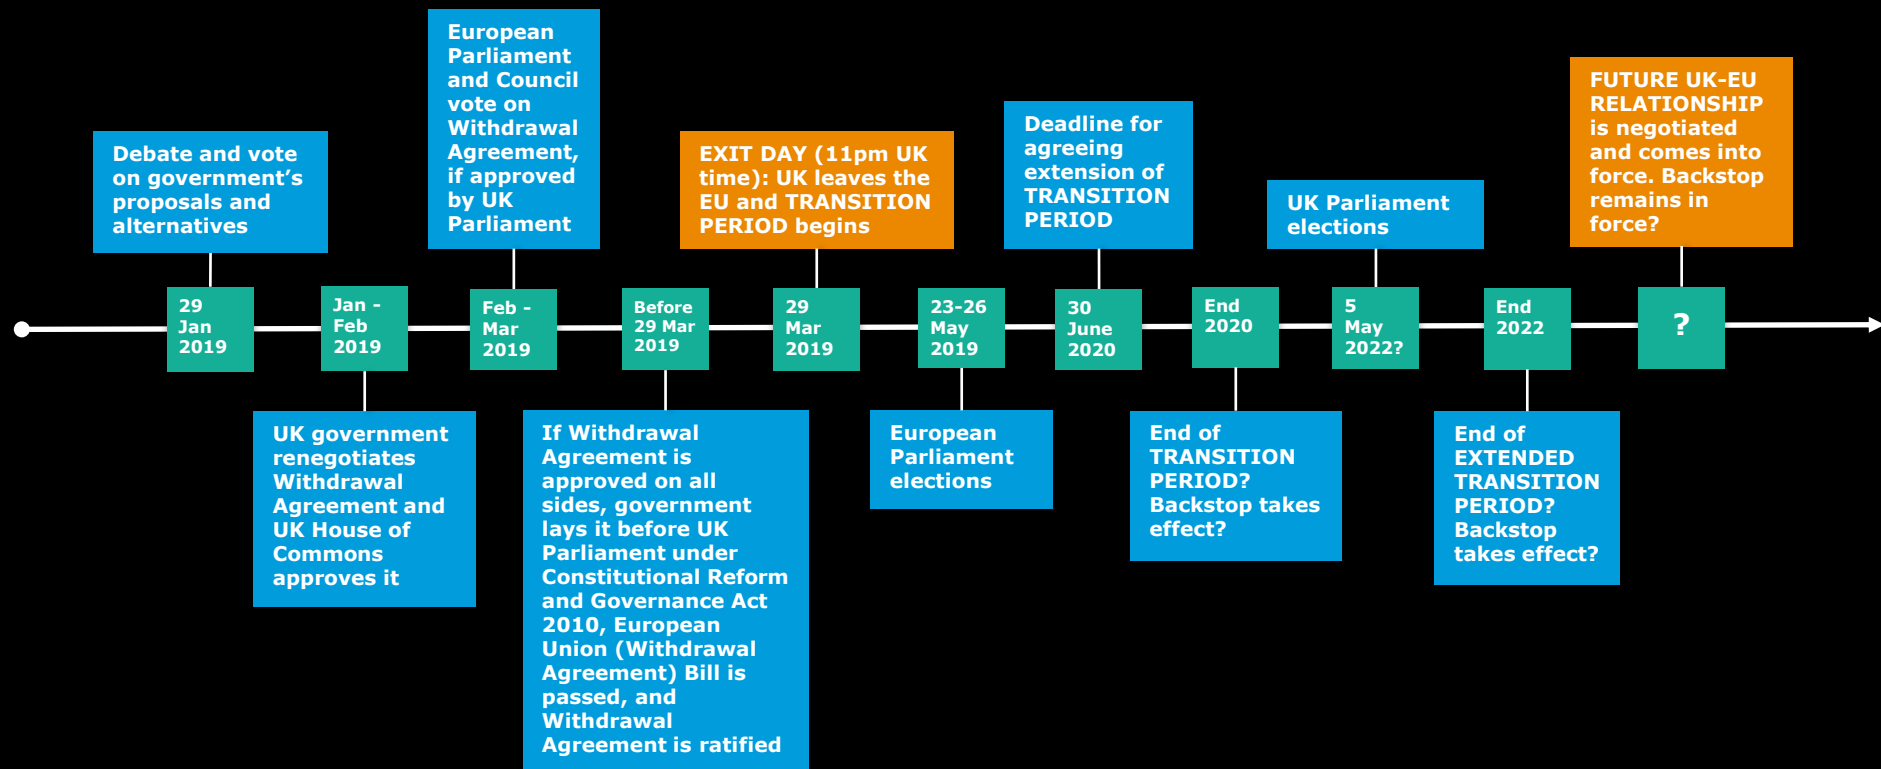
Debate and vote on government's proposals and alternatives

29 Jan 2019

Jan - Feb 2019

UK government renegotiates Withdrawal Agreement and UK House of Commons approves it

European Parliament and Council vote on Withdrawal Agreement, if approved by UK Parliament

Feb - Mar 2019

Before 29 Mar 2019

If Withdrawal Agreement is approved on all sides, government lays it before UK Parliament under Constitutional Reform and Governance Act 2010, European Union (Withdrawal Agreement) Bill is passed, and Withdrawal Agreement is ratified

EXIT DAY (11pm UK time): UK leaves the EU and TRANSITION PERIOD begins

29 Mar 2019

23-26 May 2019

European Parliament elections

Deadline for agreeing extension of TRANSITION PERIOD

30 June 2020

End 2020

End of TRANSITION PERIOD? Backstop takes effect?

UK Parliament elections

5 May 2022?

End 2022

End of EXTENDED TRANSITION PERIOD? Backstop takes effect?

FUTURE UK-EU RELATIONSHIP is negotiated and comes into force. Backstop remains in force?

?